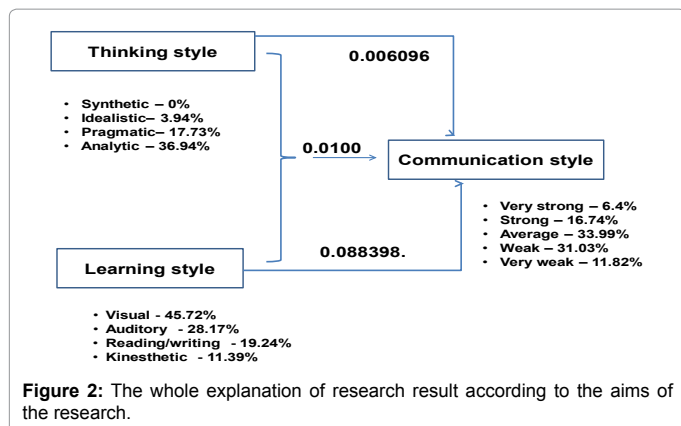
Thinking style

0.006096

• Synthetic – 0%
• Idealistic– 3.94%
• Pragmatic– 17.73%
• Analytic – 36.94%

0.0100

Communication style

• Very strong – 6.4%
• Strong – 16.74%
• Average – 33.99%
• Weak – 31.03%
• Very weak – 11.82%

0.088398.

Learning style

• Visual - 45.72%
• Auditory - 28.17%
• Reading/writing - 19.24%
• Kinesthetic - 11.39%

**Figure 2:** The whole explanation of research result according to the aims of the research.